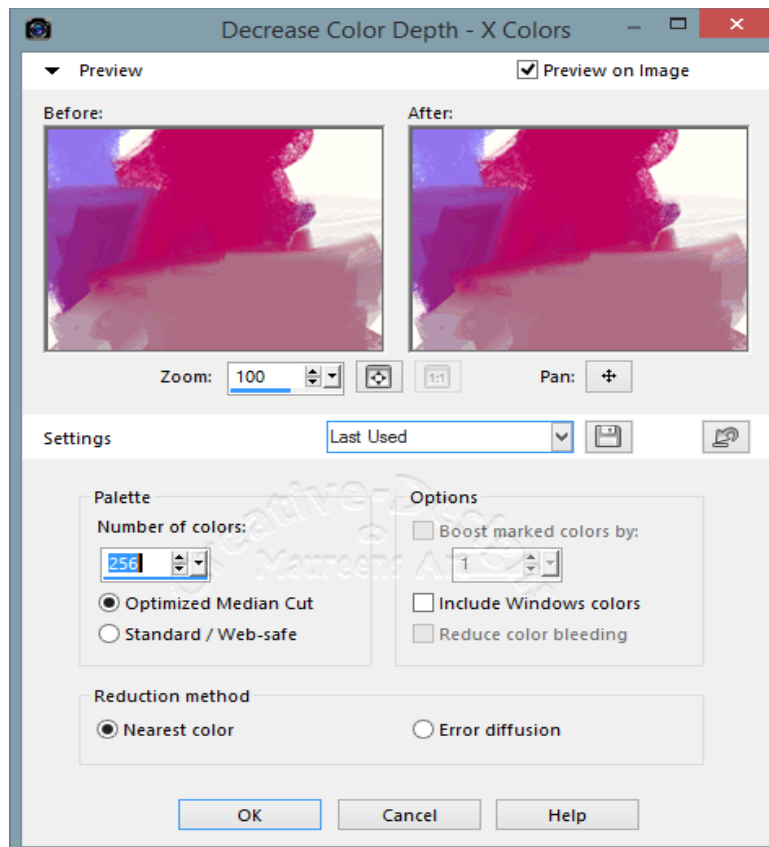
Decrease Color Depth - X Colors

Preview

Preview on Image

Before:

After:

Zoom: 100

1:1

Pan:

Settings

Last Used

Palette

Number of colors:

256

Optimized Median Cut

Standard / Web-safe

Options

Boost marked colors by:

1

Include Windows colors

Reduce color bleeding

Reduction method

Nearest color

Error diffusion

OK

Cancel

Help

Creative-Dec Maureens Art